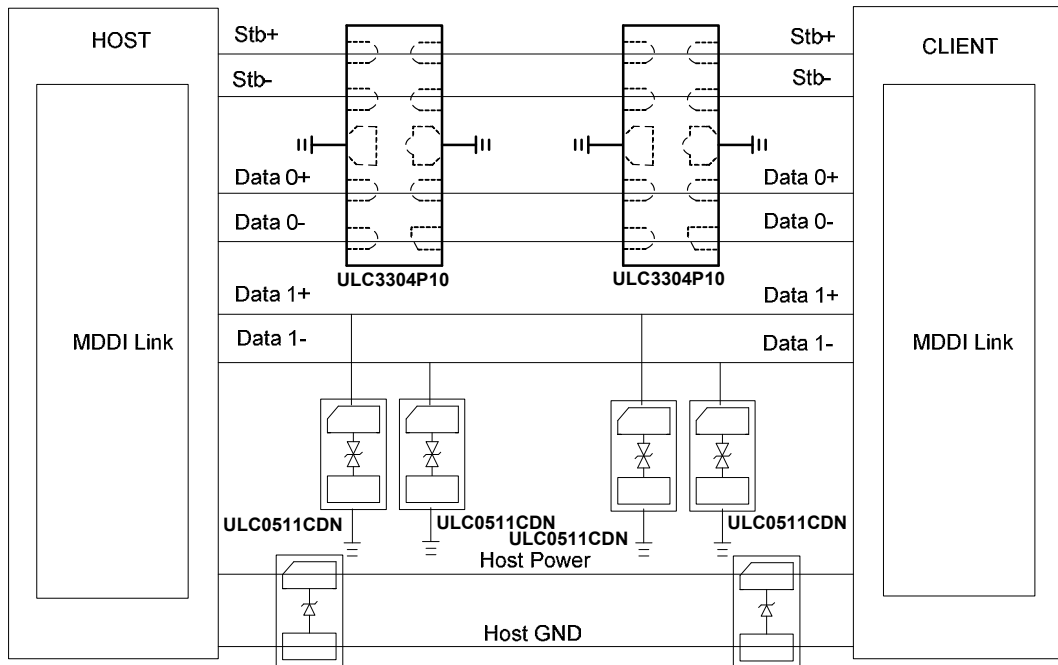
HOST

MDDI Link

Stb+

Stb-

Data 0+

Data 0-

ULC3304P10

Data 1+

Data 1-

ULC3304P10

Stb+

Stb-

Data 0+

Data 0-

Data 1+

Data 1-

CLIENT

MDDI Link

ULC0511CDN

ULC0511CDN

ULC0511CDN

ULC0511CDN

Host Power

Host GND